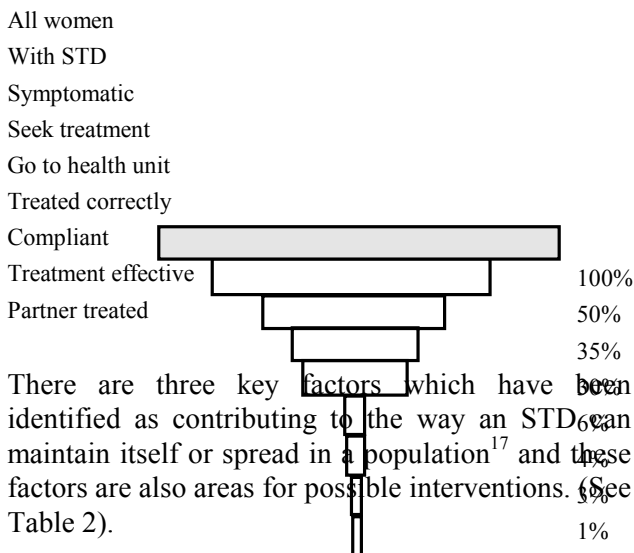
All women
With STD
Symptomatic
Seek treatment
Go to health unit
Treated correctly
Compliant
Treatment effective
Partner treated

100%
50%
35%
30%
6%
4%
3%
1%

There are three key factors which have been identified as contributing to the way an STD can maintain itself or spread in a population$^{17}$ and these factors are also areas for possible interventions. (See Table 2).